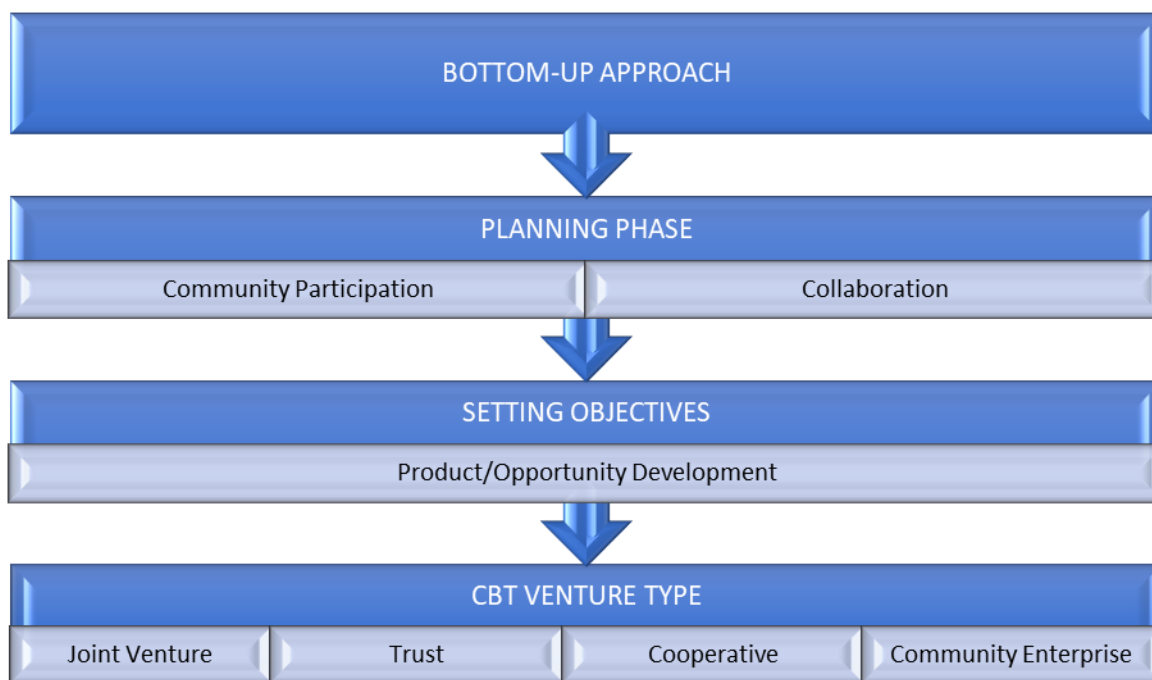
BOTTOM-UP APPROACH

PLANNING PHASE

Community Participation

Collaboration

SETTING OBJECTIVES

Product/Opportunity Development

CBT VENTURE TYPE

Joint Venture

Trust

Cooperative

Community Enterprise